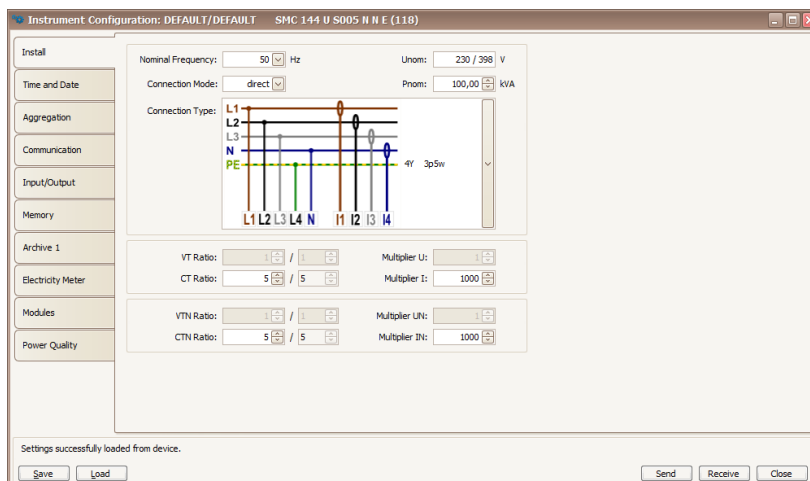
Instrument Configuration: DEFAULT/DEFAULT SMC 144 U S005 N N E (118)

Install
Time and Date
Aggregation
Communication
Input/Output
Memory
Archive 1
Electricity Meter
Modules
Power Quality

Nominal Frequency: 50 Hz
Unom: 230 / 398 V
Connection Mode: direct
Pnom: 100,00 kVA
Connection Type:

L1
L2
L3
N
PE
4Y 3p5w
L1 L2 L3 L4 N I1 I2 I3 I4

VT Ratio: 1 / 1
Multiplier U: 1
CT Ratio: 5 / 5
Multiplier I: 1000

VTN Ratio: 1 / 1
Multiplier UN: 1
CTN Ratio: 5 / 5
Multiplier IN: 1000

Settings successfully loaded from device.

Save Load Send Receive Close